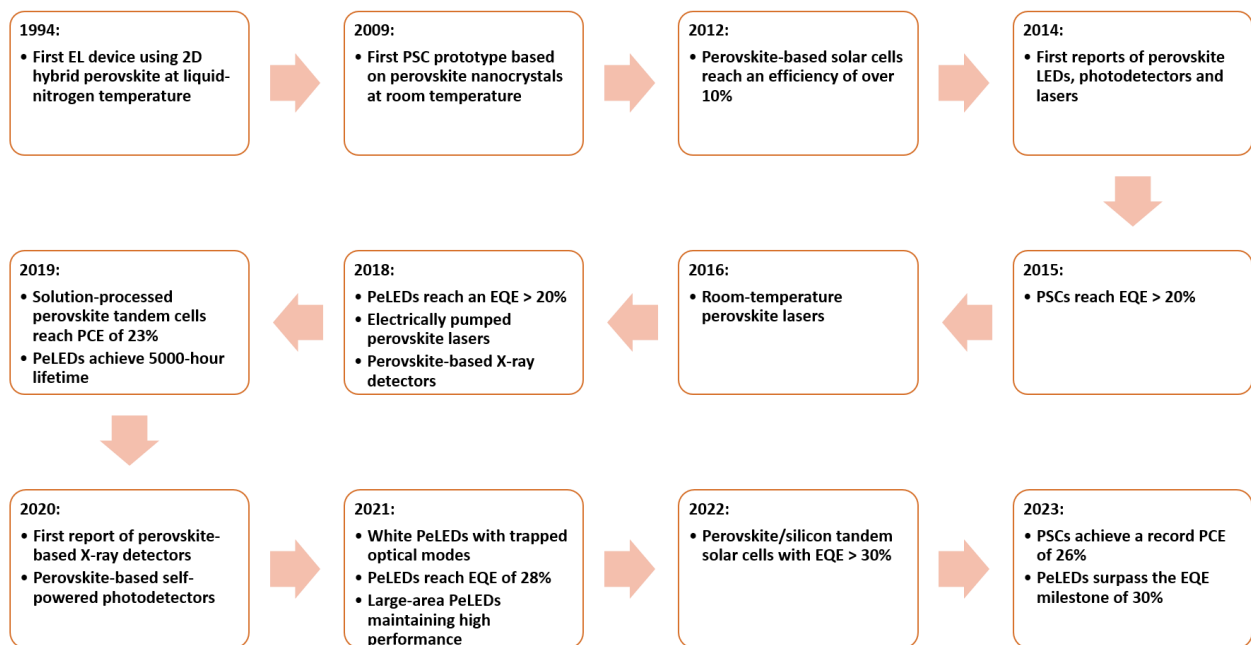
1994:
• First EL device using 2D hybrid perovskite at liquid-nitrogen temperature

2009:
• First PSC prototype based on perovskite nanocrystals at room temperature

2012:
• Perovskite-based solar cells reach an efficiency of over 10%

2014:
• First reports of perovskite LEDs, photodetectors and lasers

2015:
• PSCs reach EQE > 20%

2016:
• Room-temperature perovskite lasers

2018:
• PeLEDs reach an EQE > 20%
• Electrically pumped perovskite lasers
• Perovskite-based X-ray detectors

2019:
• Solution-processed perovskite tandem cells reach PCE of 23%
• PeLEDs achieve 5000-hour lifetime

2020:
• First report of perovskite-based X-ray detectors
• Perovskite-based self-powered photodetectors

2021:
• White PeLEDs with trapped optical modes
• PeLEDs reach EQE of 28%
• Large-area PeLEDs maintaining high performance

2022:
• Perovskite/silicon tandem solar cells with EQE > 30%

2023:
• PSCs achieve a record PCE of 26%
• PeLEDs surpass the EQE milestone of 30%